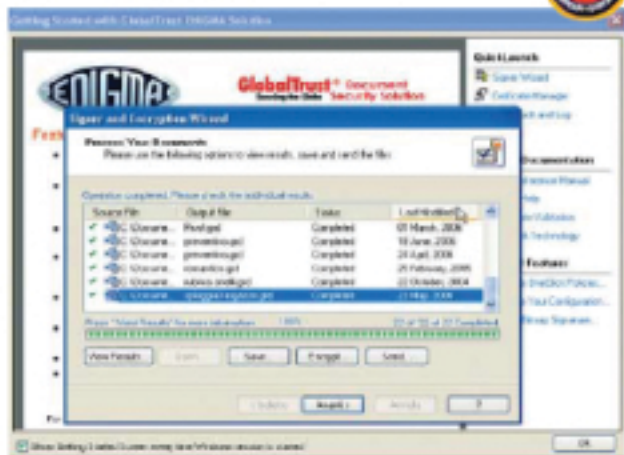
Getting Started with GlobalTrust ENIGMA Solution

ENIGMA

GlobalTrust® Document Security Solution

Quick Launch
Signer Wizard
Certificate Manager

Signer and Encryption Wizard

Process Your Documents
Please use the following options to view results, save and send the files

Operation completed. Please check the individual results.

| Source File | Output file | Status | Last Modified |
|---|---|---|---|
| C:\Docume... | Proof.gpt | Completed | 01 March, 2006 |
| C:\Docume... | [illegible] | Completed | 18 June, 2006 |
| C:\Docume... | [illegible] | Completed | 24 April, 2006 |
| C:\Docume... | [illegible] | Completed | 25 February, 2005 |
| C:\Docume... | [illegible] | Completed | 22 October, 2004 |
| C:\Docume... | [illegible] | Completed | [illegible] |

Press "View Results" for more information 100% 22 of 22 Completed

View Results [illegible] Save Encrypt Send

< Back Next > Cancel ?

Documentation
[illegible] Manual
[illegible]
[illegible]
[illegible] Technology

Features
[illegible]
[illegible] Your Configuration...
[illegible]

Show Getting Started Screen every time Windows session is started

OK